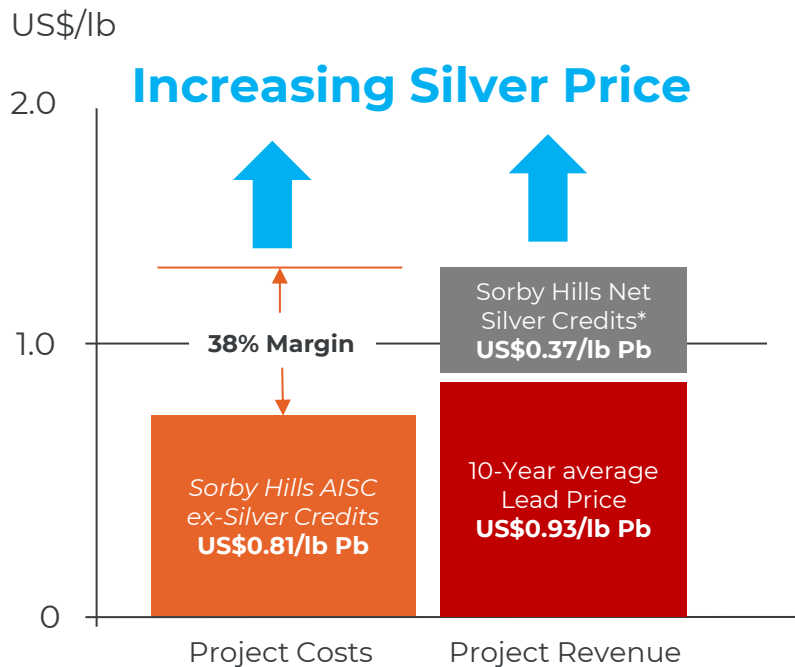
US$/lb

Increasing Silver Price

2.0

1.0

0

38% Margin

Sorby Hills Net Silver Credits* US$0.37/lb Pb

Sorby Hills AISC ex-Silver Credits US$0.81/lb Pb

10-Year average Lead Price US$0.93/lb Pb

Project Costs

Project Revenue